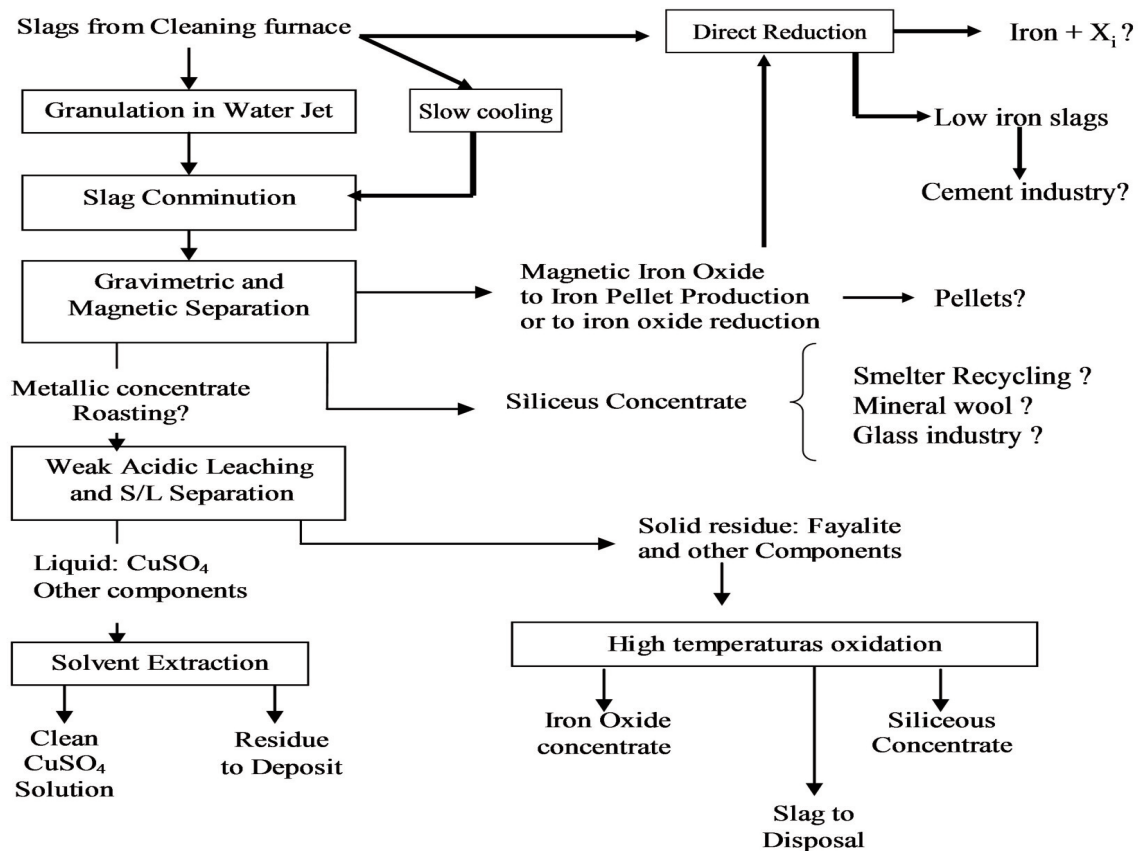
Slags from Cleaning furnace

Direct Reduction

Iron + $X_i$ ?

Granulation in Water Jet

Slow cooling

Low iron slags

Cement industry?

Slag Conminution

Gravimetric and Magnetic Separation

Magnetic Iron Oxide to Iron Pellet Production or to iron oxide reduction

Pellets?

Metallic concentrate Roasting?

Sìliceus Concentrate

Smelter Recycling ?
Mineral wool ?
Glass industry ?

Weak Acidic Leaching and S/L Separation

Solid residue: Fayalite and other Components

Liquid: $CuSO_4$
Other components

Solvent Extraction

High temperaturas oxidation

Clean $CuSO_4$ Solution

Residue to Deposit

Iron Oxide concentrate

Siliceous Concentrate

Slag to Disposal